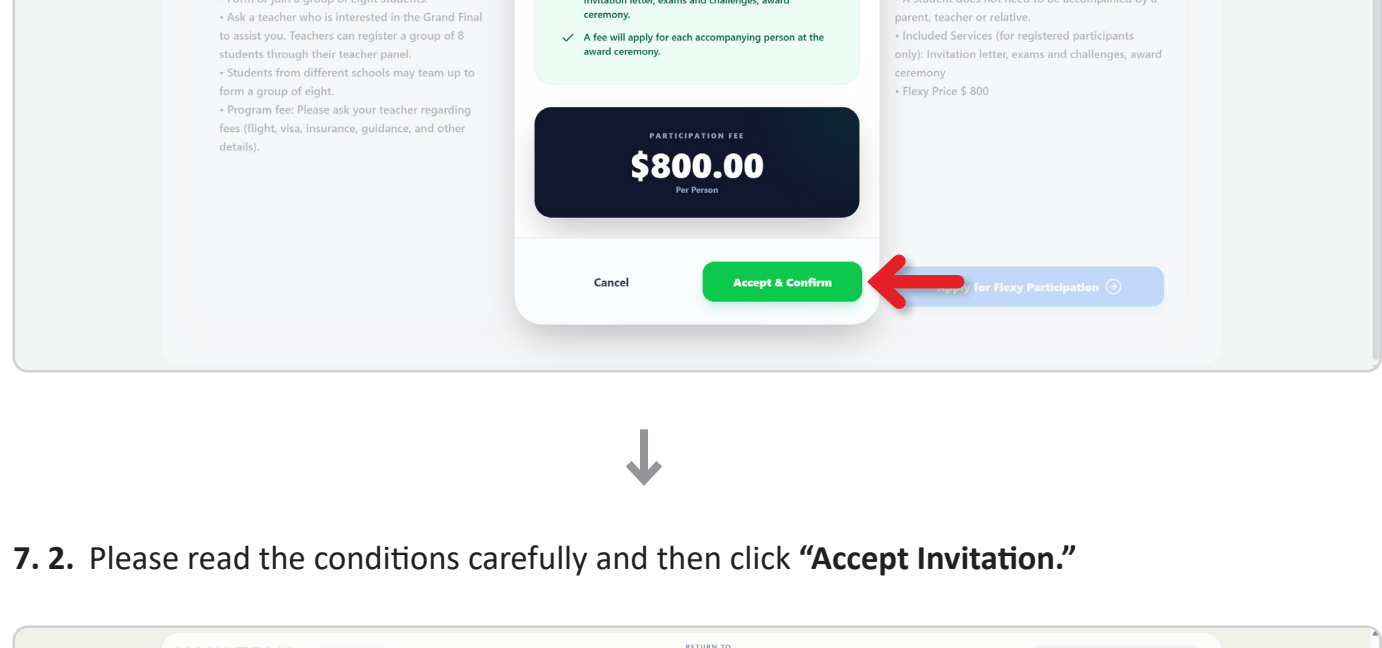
• Form or join a group of eight students.
• Ask a teacher who is interested in the Grand Final to assist you. Teachers can register a group of 8 students through their teacher panel.
• Students from different schools may team up to form a group of eight.
• Program fee: Please ask your teacher regarding fees (flight, visa, insurance, guidance, and other details).

Invitation letter, exams and challenges, award ceremony.

A fee will apply for each accompanying person at the award ceremony.

PARTICIPATION FEE
$800.00
Per Person

Cancel
Accept & Confirm

• A student does not need to be accompanied by a parent, teacher or relative.
• Included Services (for registered participants only): Invitation letter, exams and challenges, award ceremony
• Flexy Price $ 800

Apply for Flexy Participation

7. 2. Please read the conditions carefully and then click **“Accept Invitation.”**

RETURN TO